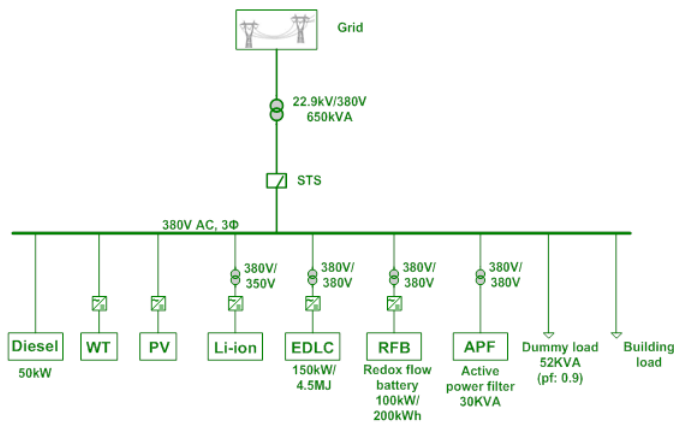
Grid

22.9kV/380V
650kVA

STS

380V AC, 3Φ

380V/
350V

380V/
380V

380V/
380V

380V/
380V

Diesel
50kW

WT

PV

Li-ion

EDLC
150kW/
4.5MJ

RFB
Redox flow
battery
100kW/
200kWh

APF
Active
power filter
30KVA

Dummy load
52KVA
(pf: 0.9)

Building
load